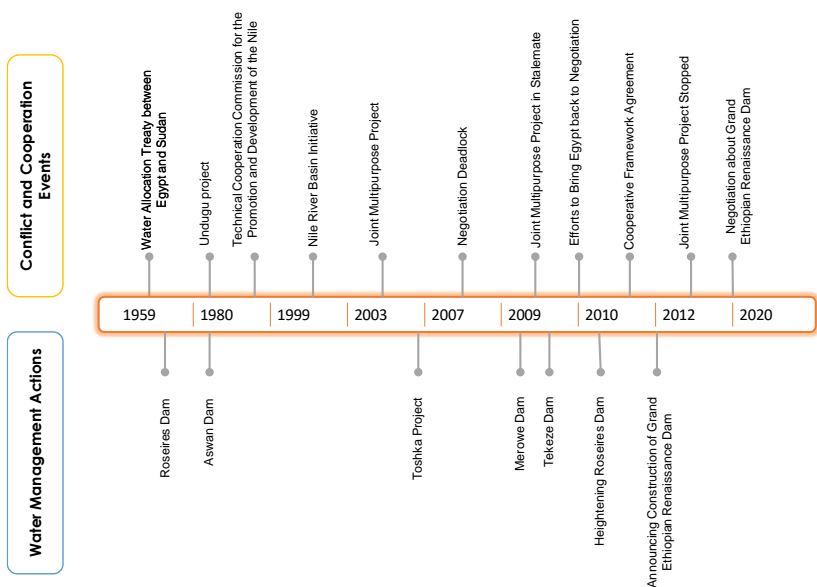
Conflict and Cooperation Events

Water Allocation Treaty between Egypt and Sudan

Undugu project

Technical Cooperation Commission for the Promotion and Development of the Nile

Nile River Basin Initiative

Joint Multipurpose Project

Negotiation Deadlock

Joint Multipurpose Project in Stalemate

Efforts to Bring Egypt back to Negotiation

Cooperative Framework Agreement

Joint Multipurpose Project Stopped

Negotiation about Grand Ethiopian Renaissance Dam

| 1959 | 1980 | 1999 | 2003 | 2007 | 2009 | 2010 | 2012 | 2020 |
|---|---|---|---|---|---|---|---|---|

Water Management Actions

Roseires Dam

Aswan Dam

Toshka Project

Merowe Dam

Tekeze Dam

Heightening Roseires Dam

Announcing Construction of Grand Ethiopian Renaissance Dam